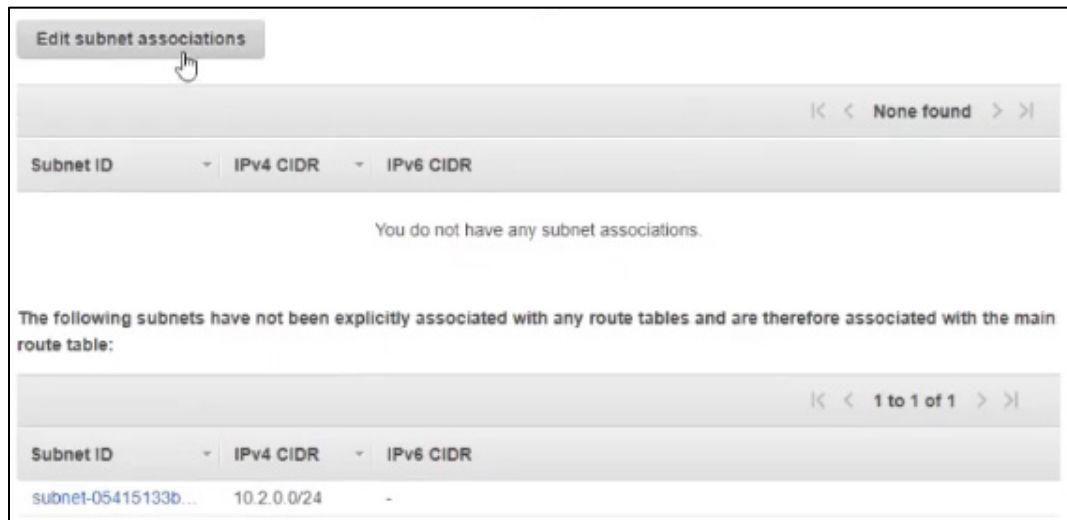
Edit subnet associations

|< < None found > >|

| Subnet ID | IPv4 CIDR | IPv6 CIDR |
|---|---|---|

You do not have any subnet associations.

The following subnets have not been explicitly associated with any route tables and are therefore associated with the main route table:

|< < 1 to 1 of 1 > >|

| Subnet ID | IPv4 CIDR | IPv6 CIDR |
|---|---|---|
| subnet-05415133b... | 10.2.0.0/24 | - |